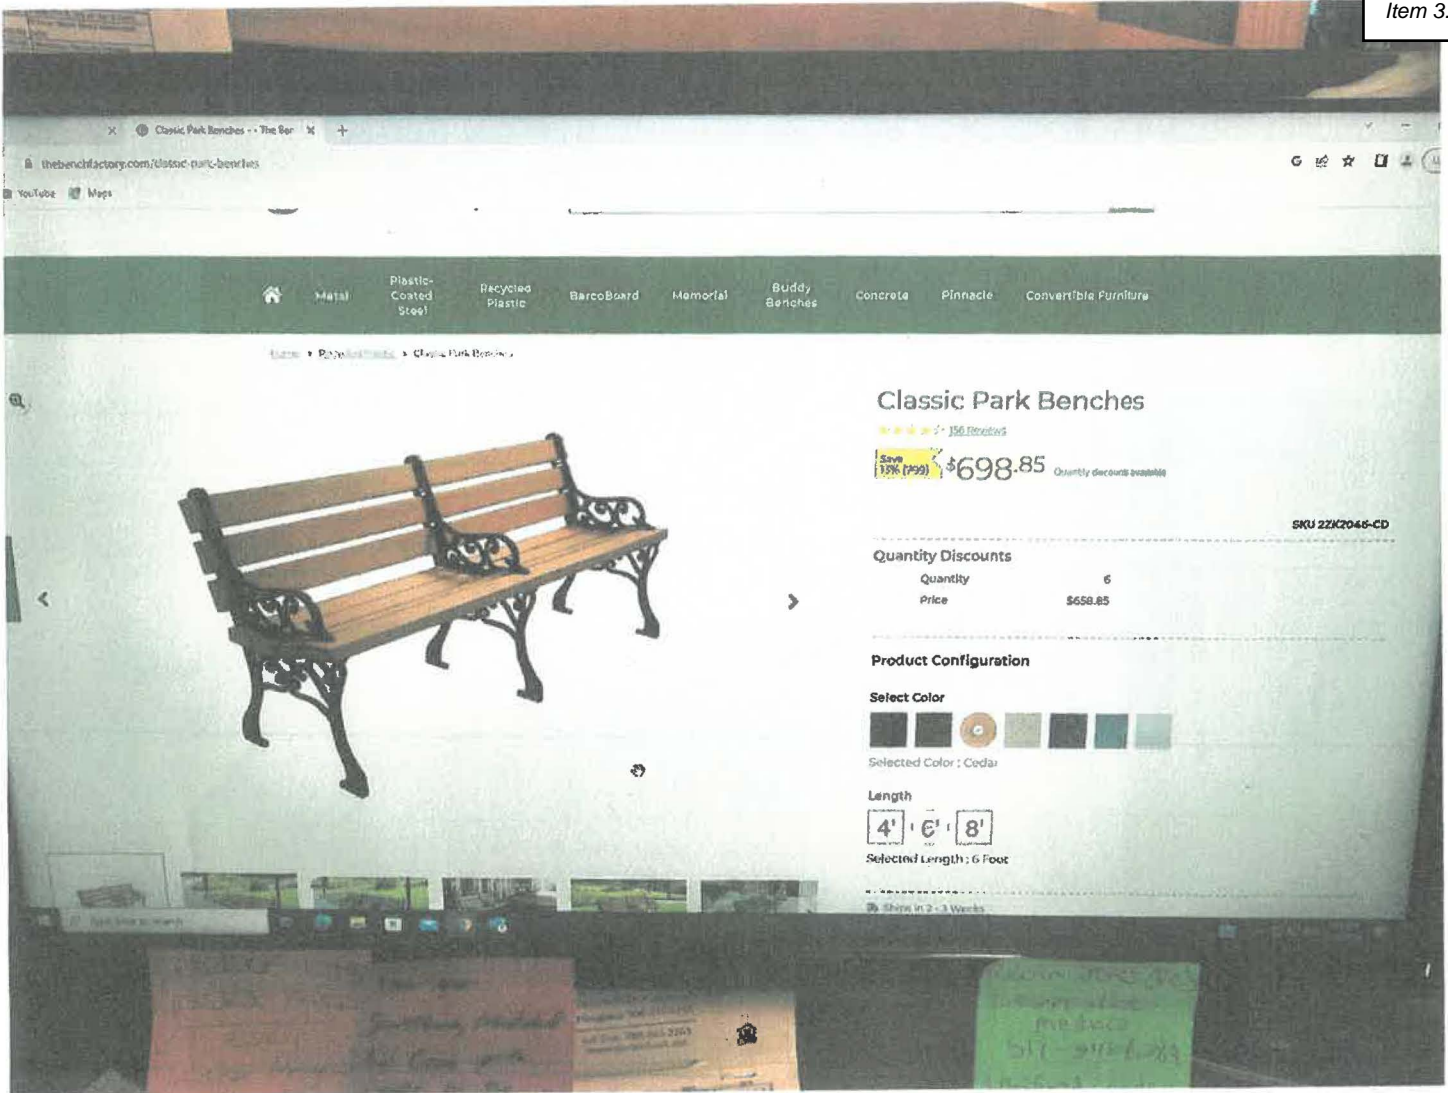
Item 3.

Classic Park Benches - The Ben ✕ +

thebenchfactory.com/classic-park-benches

YouTube Maps

Metal Plastic-Coated Steel Recycled Plastic BarcoBoard Memorial Buddy Benches Concrete Pinnacle Convertible Furniture

Home › Recycled Plastic › Classic Park Benches

Classic Park Benches

156 Reviews

Save 15% ($99) $698.85 Quantity discount available

SKU 2ZK2046-CD

Quantity Discounts

| Quantity | 6 |
|---|---|
| Price | $658.85 |

Product Configuration

Select Color

Selected Color : Cedar

Length

4' 6' 8'

Selected Length : 6 Foot

Ships in 2 - 3 Weeks

Type here to search

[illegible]